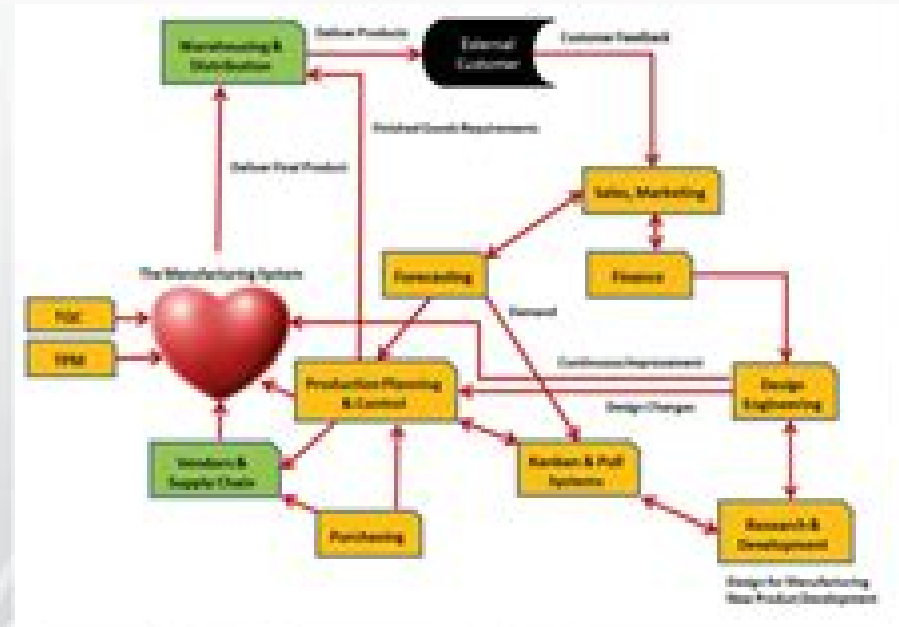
Warehousing & Distribution

Deliver Products

External Customer

Customer Feedback

Finished Goods Requirements

Deliver Final Product

Sales, Marketing

The Manufacturing System

Forecasting

Finance

TQC

Demand

TPM

Continuous Improvement

Production Planning & Control

Design Engineering

Design Changes

Vendors & Supply Chain

Kanban & Pull Systems

Purchasing

Research & Development

Design for Manufacturing
New Product Development